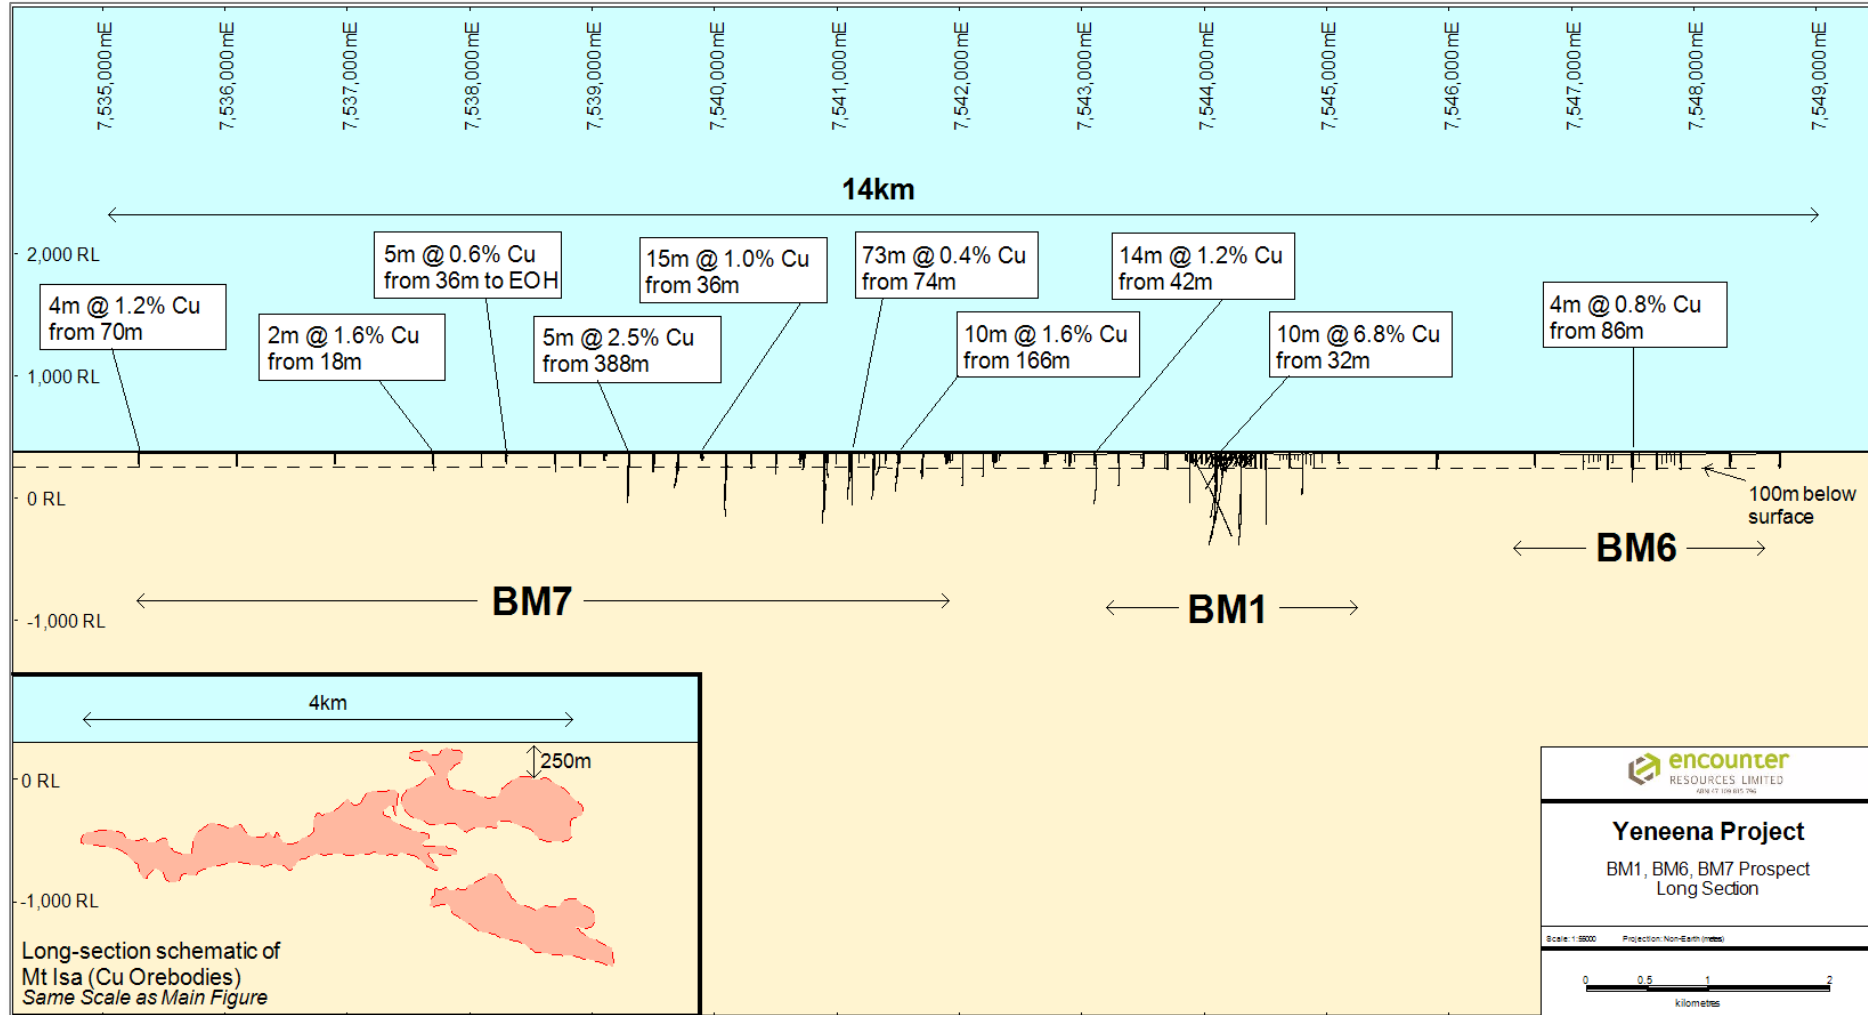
7,535,000mE 7,536,000mE 7,537,000mE 7,538,000mE 7,539,000mE 7,540,000mE 7,541,000mE 7,542,000mE 7,543,000mE 7,544,000mE 7,545,000mE 7,546,000mE 7,547,000mE 7,548,000mE 7,549,000mE

14km

2,000 RL

1,000 RL

0 RL

-1,000 RL

4m @ 1.2% Cu from 70m

2m @ 1.6% Cu from 18m

5m @ 0.6% Cu from 36m to EOH

5m @ 2.5% Cu from 388m

15m @ 1.0% Cu from 36m

73m @ 0.4% Cu from 74m

10m @ 1.6% Cu from 166m

14m @ 1.2% Cu from 42m

10m @ 6.8% Cu from 32m

4m @ 0.8% Cu from 86m

100m below surface

BM6

BM7

BM1

4km

250m

0 RL

-1,000 RL

Long-section schematic of Mt Isa (Cu Orebodies)
Same Scale as Main Figure

encounter
RESOURCES LIMITED
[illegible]

Yeneena Project
BM1, BM6, BM7 Prospect Long Section

Scale: 1:56000 Projection: Non-Earth (metres)

0 0.5 1 2
kilometres